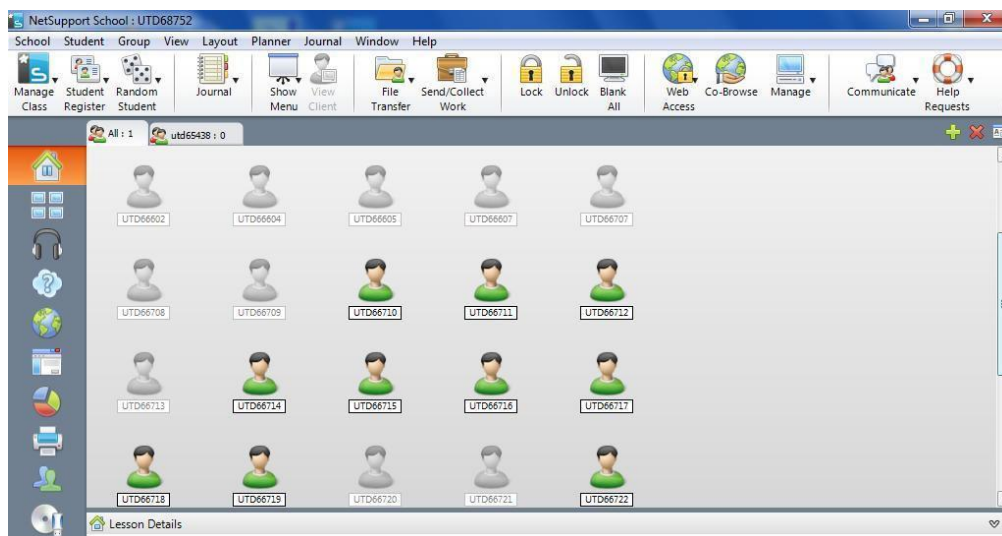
NetSupport School : UTD68752

School Student Group View Layout Planner Journal Window Help

Manage Class
Student Register
Random Student
Journal
Show Menu
View Client
File Transfer
Send/Collect Work
Lock
Unlock
Blank All
Web Access
Co-Browse
Manage
Communicate
Help Requests

All : 1
utd65438 : 0

UTD66602
UTD66604
UTD66605
UTD66607
UTD66707

UTD66708
UTD66709
UTD66710
UTD66711
UTD66712

UTD66713
UTD66714
UTD66715
UTD66716
UTD66717

UTD66718
UTD66719
UTD66720
UTD66721
UTD66722

Lesson Details